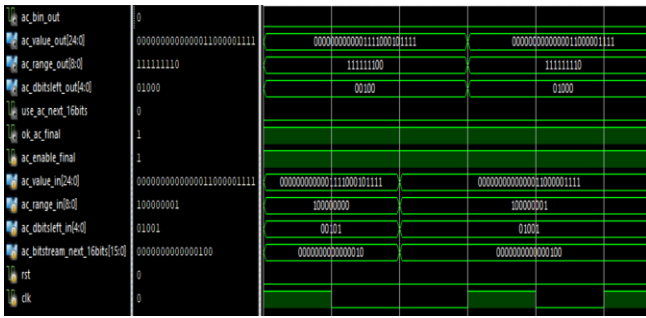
| | | |
|---|---|---|
| ac_bin_out | 0 | |
| ac_value_out[24:0] | 0000000000000011000001111 | 0000000000000111100010111 · 0000000000000011000001111 |
| ac_range_out[8:0] | 111111110 | 111111110 · 111111110 |
| ac_dbitsleft_out[4:0] | 01000 | 00100 · 01000 |
| use_ac_next_16bits | 0 | |
| ok_ac_final | 1 | |
| ac_enable_final | 1 | |
| ac_value_in[24:0] | 0000000000000011000001111 | 0000000000000111100010111 · 0000000000000011000001111 |
| ac_range_in[8:0] | 100000001 | 100000000 · 100000001 |
| ac_dbitsleft_in[4:0] | 01001 | 00101 · 01001 |
| ac_bitstream_next_16bits[15:0] | 0000000000000100 | 0000000000000010 · 0000000000000100 |
| rst | 0 | |
| clk | 0 | |